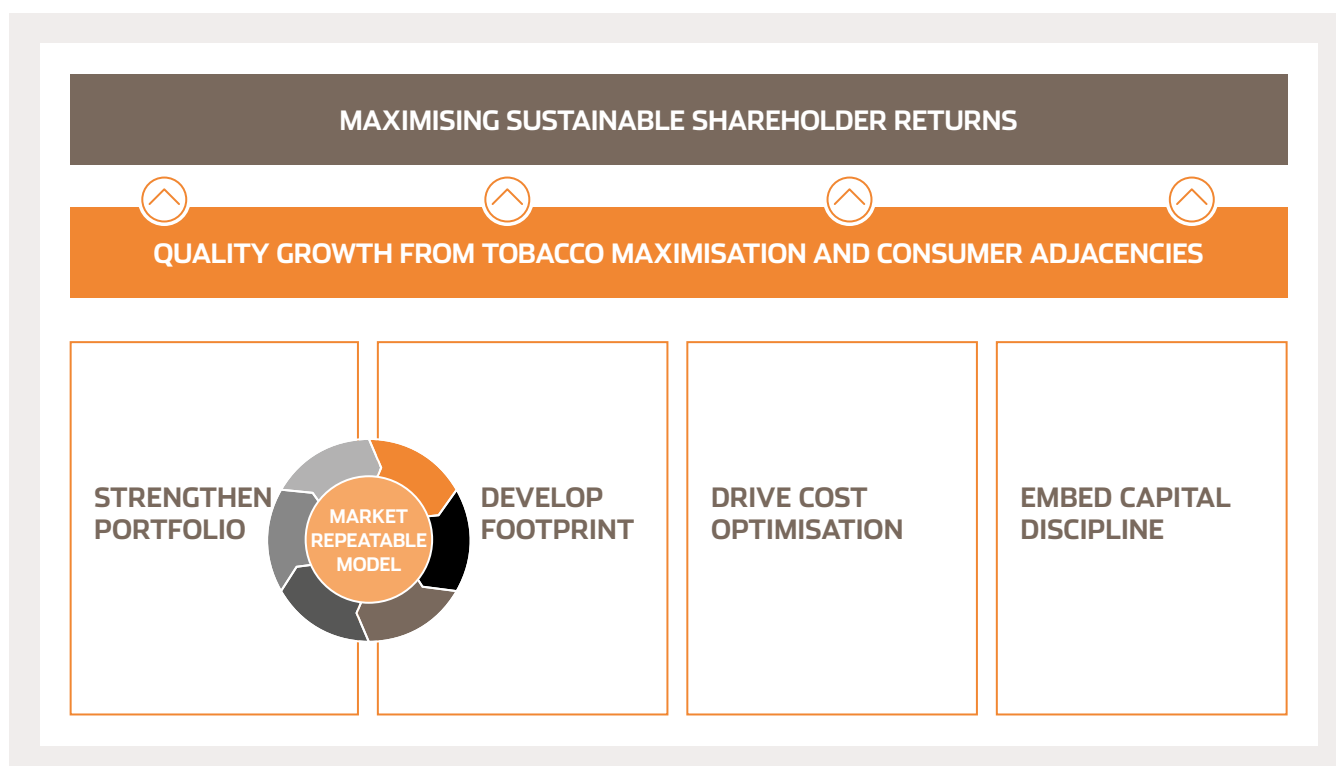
MAXIMISING SUSTAINABLE SHAREHOLDER RETURNS

QUALITY GROWTH FROM TOBACCO MAXIMISATION AND CONSUMER ADJACENCIES

STRENGTHEN PORTFOLIO

MARKET REPEATABLE MODEL

DEVELOP FOOTPRINT

DRIVE COST OPTIMISATION

EMBED CAPITAL DISCIPLINE